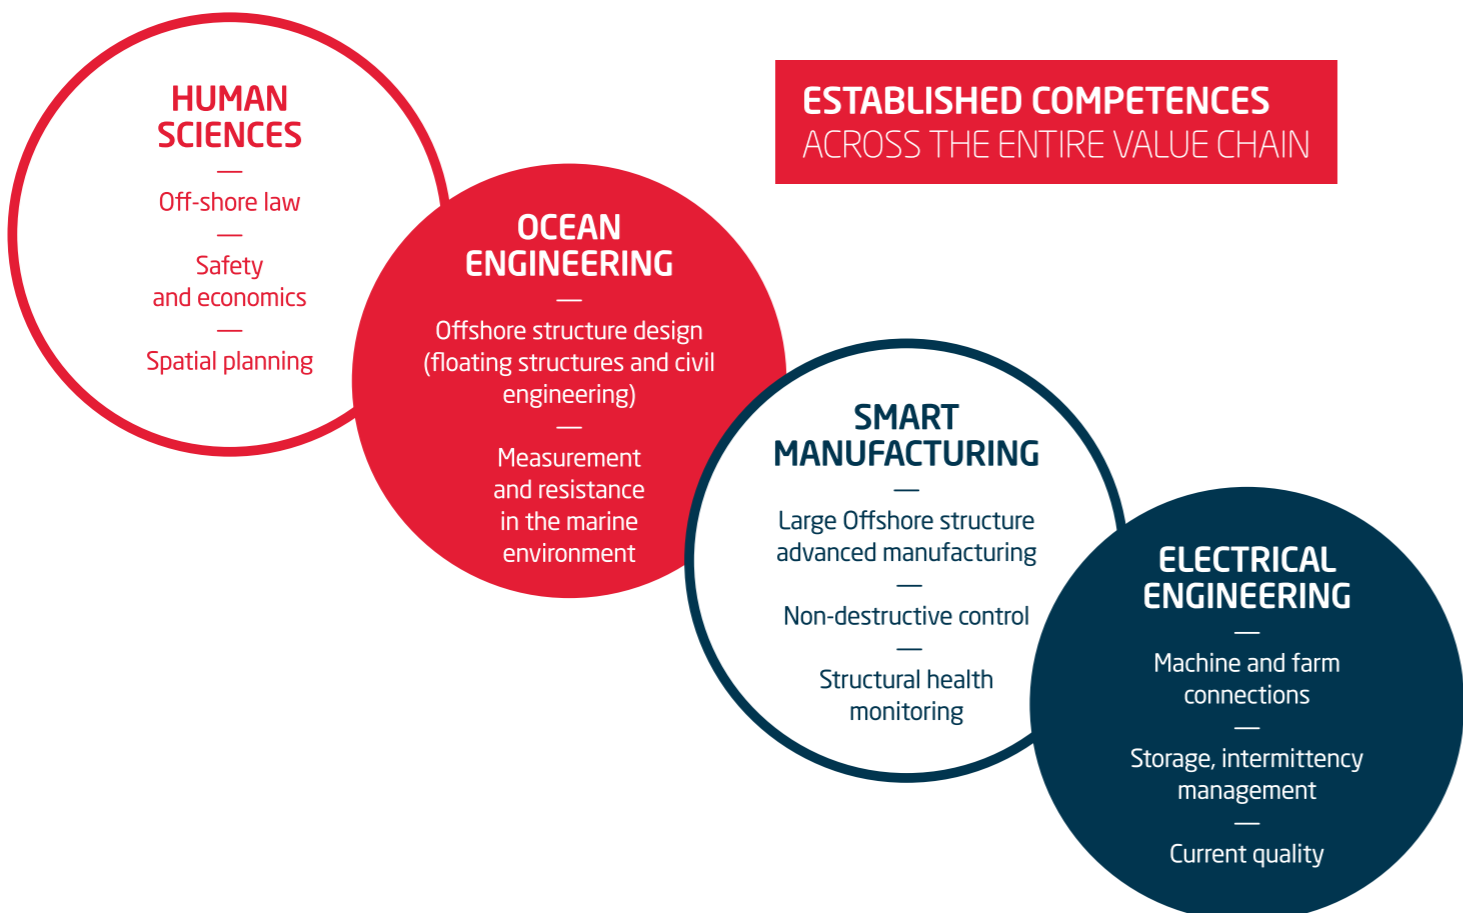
ESTABLISHED COMPETENCES
ACROSS THE ENTIRE VALUE CHAIN

HUMAN SCIENCES
—
Off-shore law
—
Safety and economics
—
Spatial planning

OCEAN ENGINEERING
—
Offshore structure design (floating structures and civil engineering)
—
Measurement and resistance in the marine environment

SMART MANUFACTURING
—
Large Offshore structure advanced manufacturing
—
Non-destructive control
—
Structural health monitoring

ELECTRICAL ENGINEERING
—
Machine and farm connections
—
Storage, intermittency management
—
Current quality